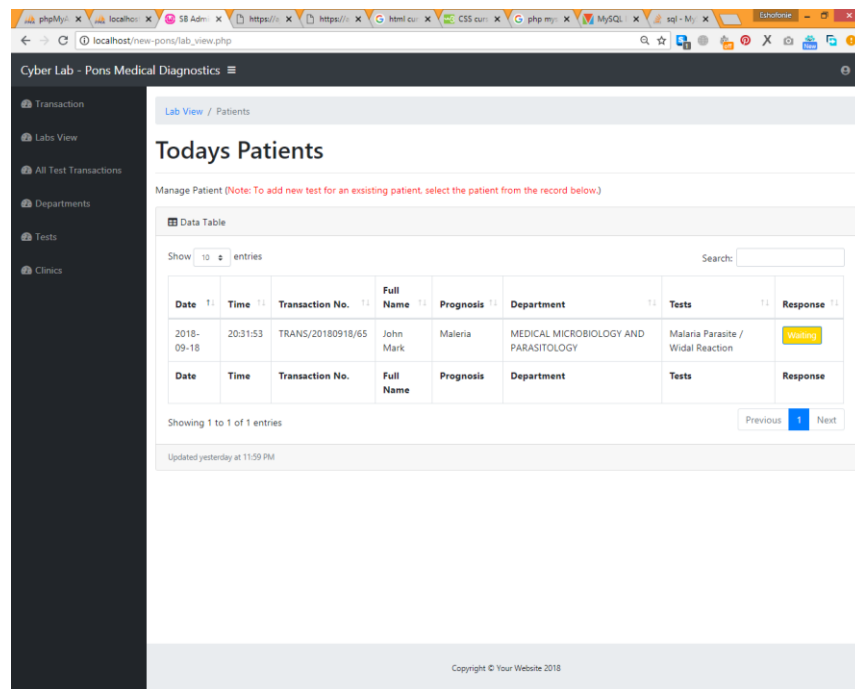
phpMyA × localhos × SB Adm × https://l × https://l × html cur × CSS curs × php my × MySQL × sql - My × Eshofonie

localhost/new-pons/lab_view.php

Cyber Lab - Pons Medical Diagnostics ≡

Transaction
Labs View
All Test Transactions
Departments
Tests
Clinics

Lab View / Patients

Todays Patients

Manage Patient (Note: To add new test for an exsisting patient, select the patient from the record below.)

Data Table

Show 10 entries

Search:

| Date | Time | Transaction No. | Full Name | Prognosis | Department | Tests | Response |
|---|---|---|---|---|---|---|---|
| 2018-09-18 | 20:31:53 | TRANS/20180918/65 | John Mark | Maleria | MEDICAL MICROBIOLOGY AND PARASITOLOGY | Malaria Parasite / Widal Reaction | Waiting |
| Date | Time | Transaction No. | Full Name | Prognosis | Department | Tests | Response |

Showing 1 to 1 of 1 entries

Previous 1 Next

Updated yesterday at 11:59 PM

Copyright © Your Website 2018